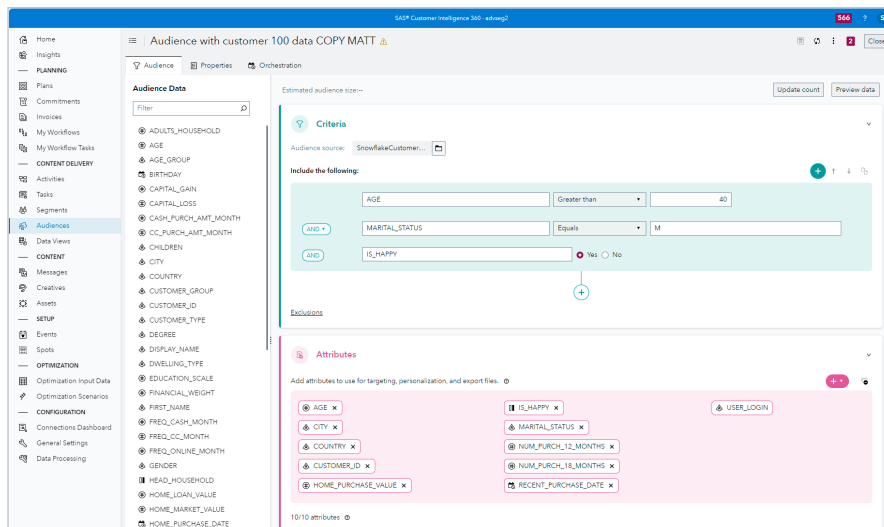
SAS® Customer Intelligence 360 - advseg2

566 ? S

Home
Insights
PLANNING
Plans
Commitments
Invoices
My Workflows
My Workflow Tasks
CONTENT DELIVERY
Activities
Tasks
Segments
Audiences
Data Views
CONTENT
Messages
Creatives
Assets
SETUP
Events
Spots
OPTIMIZATION
Optimization Input Data
Optimization Scenarios
CONFIGURATION
Connections Dashboard
General Settings
Data Processing

Audience with customer 100 data COPY MATT

2 Close

Audience Properties Orchestration

Audience Data

Filter

ADULTS_HOUSEHOLD
AGE
AGE_GROUP
BIRTHDAY
CAPITAL_GAIN
CAPITAL_LOSS
CASH_PURCH_AMT_MONTH
CC_PURCH_AMT_MONTH
CHILDREN
CITY
COUNTRY
CUSTOMER_GROUP
CUSTOMER_ID
CUSTOMER_TYPE
DEGREE
DISPLAY_NAME
DWELLING_TYPE
EDUCATION_SCALE
FINANCIAL_WEIGHT
FIRST_NAME
FREQ_CASH_MONTH
FREQ_CC_MONTH
FREQ_ONLINE_MONTH
GENDER
HEAD_HOUSEHOLD
HOME_LOAN_VALUE
HOME_MARKET_VALUE
HOME_PURCHASE_DATE

Estimated audience size:--

Update count Preview data

Criteria

Audience source: SnowflakeCustomer...

Include the following:

AGE Greater than 40

AND MARITAL_STATUS Equals M

AND IS_HAPPY Yes No

Exclusions

Attributes

Add attributes to use for targeting, personalization, and export files.

AGE
CITY
COUNTRY
CUSTOMER_ID
HOME_PURCHASE_VALUE
IS_HAPPY
MARITAL_STATUS
NUM_PURCH_12_MONTHS
NUM_PURCH_18_MONTHS
RECENT_PURCHASE_DATE
USER_LOGIN

10/10 attributes